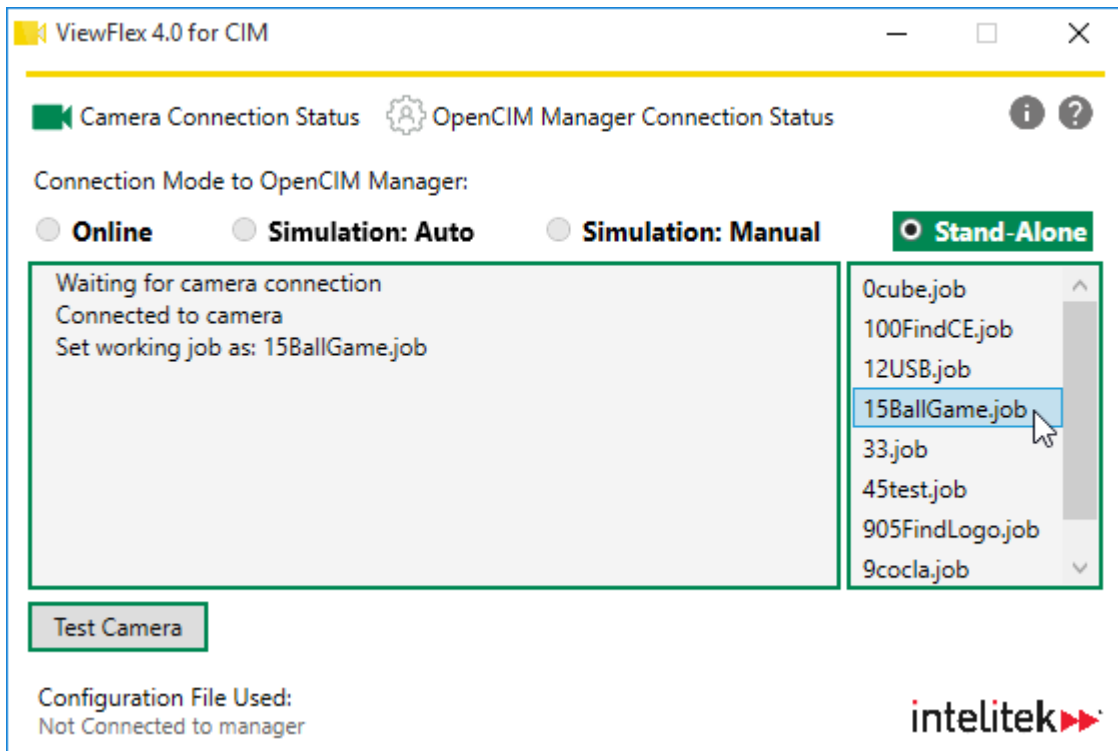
ViewFlex 4.0 for CIM

Camera Connection Status OpenCIM Manager Connection Status

Connection Mode to OpenCIM Manager:

Online Simulation: Auto Simulation: Manual Stand-Alone

Waiting for camera connection
Connected to camera
Set working job as: 15BallGame.job

0cube.job
100FindCE.job
12USB.job
15BallGame.job
33.job
45test.job
905FindLogo.job
9cocla.job

Test Camera

Configuration File Used:
Not Connected to manager

intelitek